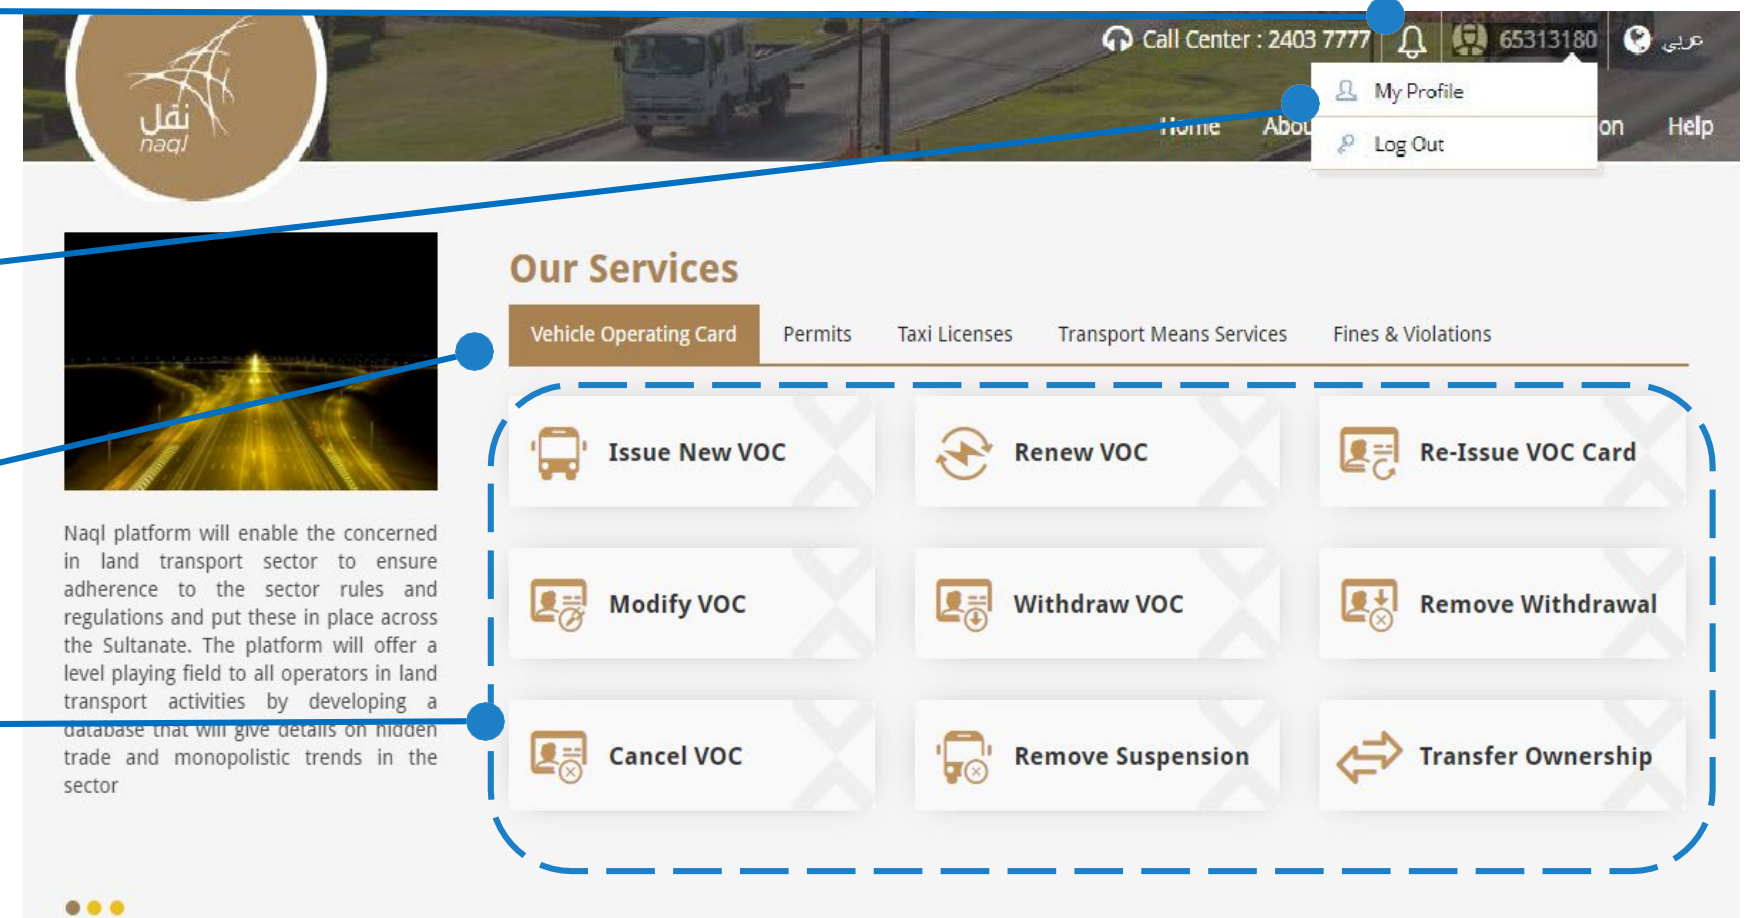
نقل
naql

Call Center : 2403 7777

65313180

عربي

My Profile

Log Out

Home

Abou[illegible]

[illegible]on

Help

Our Services

Vehicle Operating Card

Permits

Taxi Licenses

Transport Means Services

Fines & Violations

Issue New VOC

Renew VOC

Re-Issue VOC Card

Modify VOC

Withdraw VOC

Remove Withdrawal

Cancel VOC

Remove Suspension

Transfer Ownership

Naql platform will enable the concerned in land transport sector to ensure adherence to the sector rules and regulations and put these in place across the Sultanate. The platform will offer a level playing field to all operators in land transport activities by developing a database that will give details on hidden trade and monopolistic trends in the sector